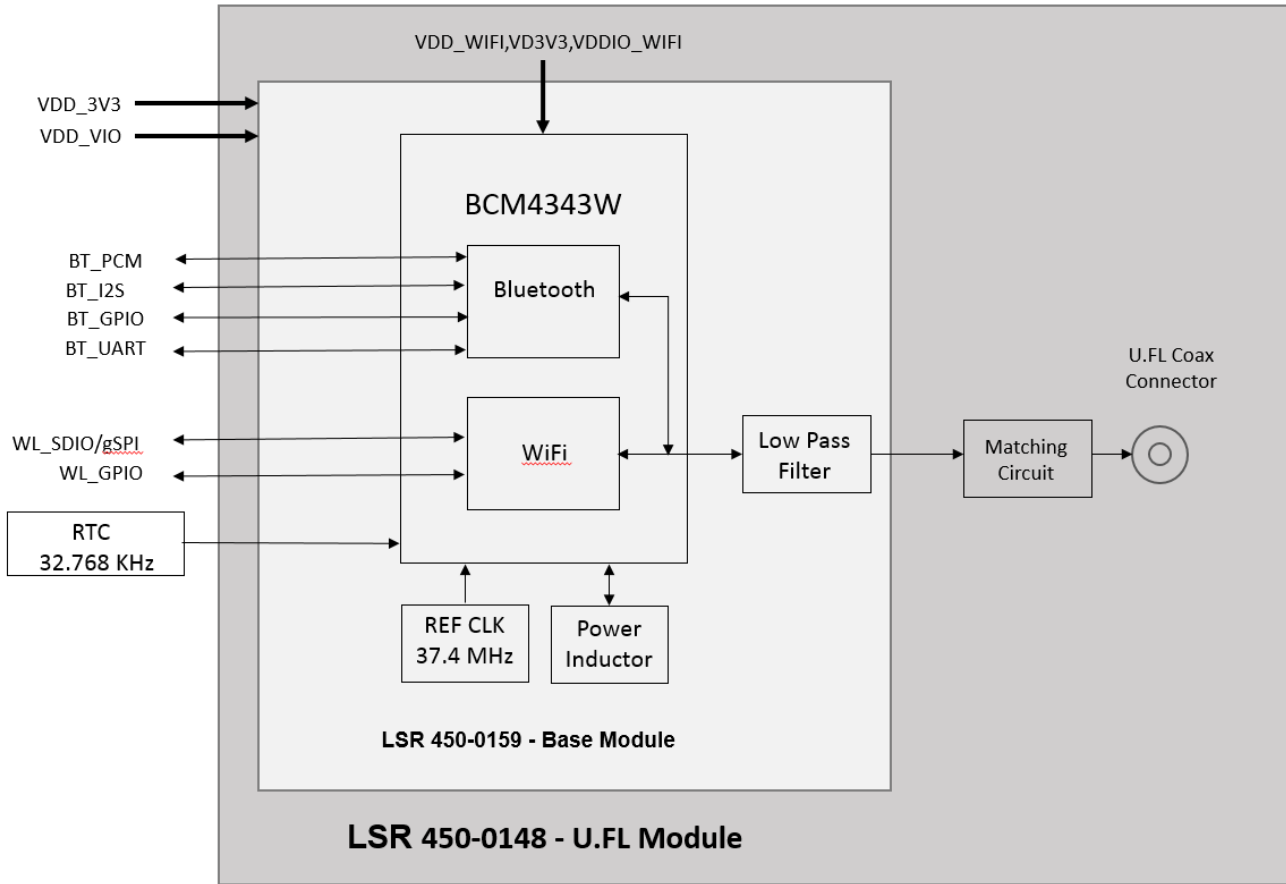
VDD_WIFI,VD3V3,VDDIO_WIFI

VDD_3V3
VDD_VIO

BCM4343W

BT_PCM
BT_I2S
BT_GPIO
BT_UART

Bluetooth

U.FL Coax Connector

WL_SDIO/gSPI
WL_GPIO

WiFi

Low Pass Filter

Matching Circuit

RTC
32.768 KHz

REF CLK
37.4 MHz

Power Inductor

LSR 450-0159 - Base Module

LSR 450-0148 - U.FL Module